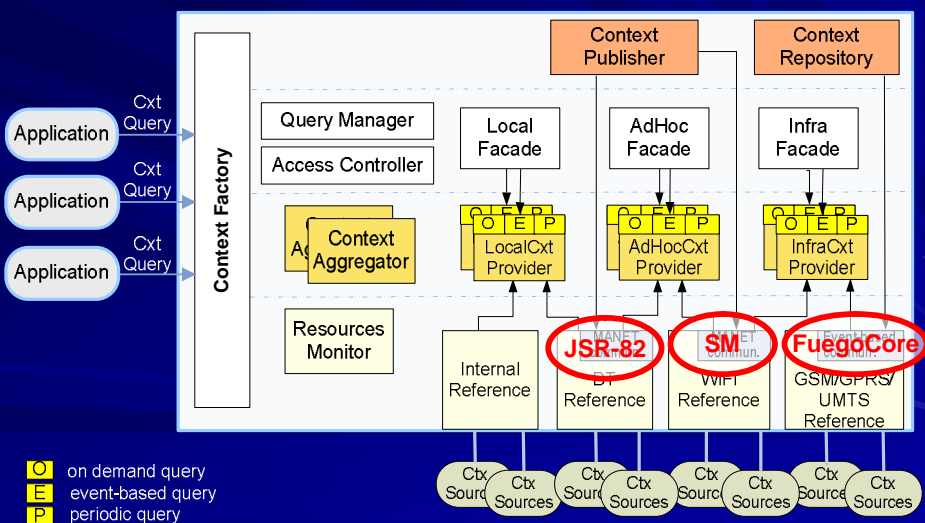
Context Publisher

Context Repository

Application

Cxt Query

Application

Cxt Query

Application

Cxt Query

Context Factory

Query Manager

Access Controller

Ag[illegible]

Context Aggregator

Resources Monitor

Local Facade

AdHoc Facade

Infra Facade

O E P

LocalCxt Provider

O E P

AdHocCxt Provider

O E P

InfraCxt Provider

Internal Reference

JSR-82

MANET

BT Reference

SM

MANET Commun.

WiFi Reference

FuegoCore

Event-based

GSM/GPRS/ UMTS Reference

Ctx Sourc

Ctx Sources

Ctx Sourc

Ctx Sources

Ctx Sourc

Ctx Sources

Ctx Source

Ctx Sources

O on demand query

E event-based query

P periodic query